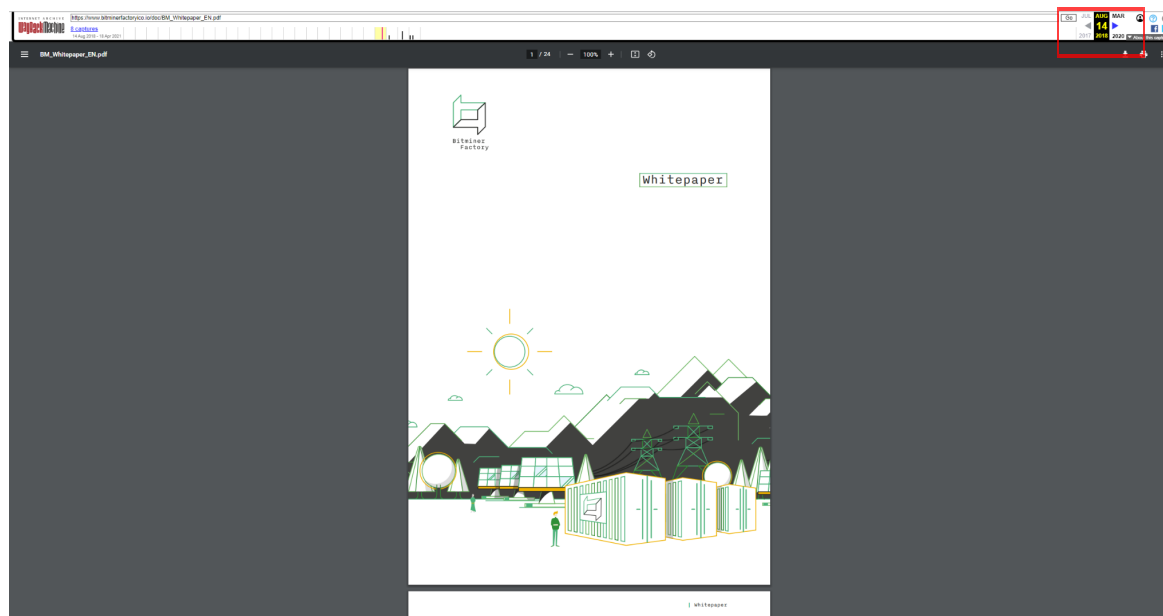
INTERNET ARCHIVE
WaybackMachine
https://www.bitminerfactoryico.io/doc/BM_Whitepaper_EN.pdf
8 captures
14 Aug 2018 - 16 Apr 2021

Go JUL AUG MAR
2017 14 2020
2018

BM_Whitepaper_EN.pdf

1 / 24 — 100% +

Bitminer Factory

Whitepaper

| Whitepaper